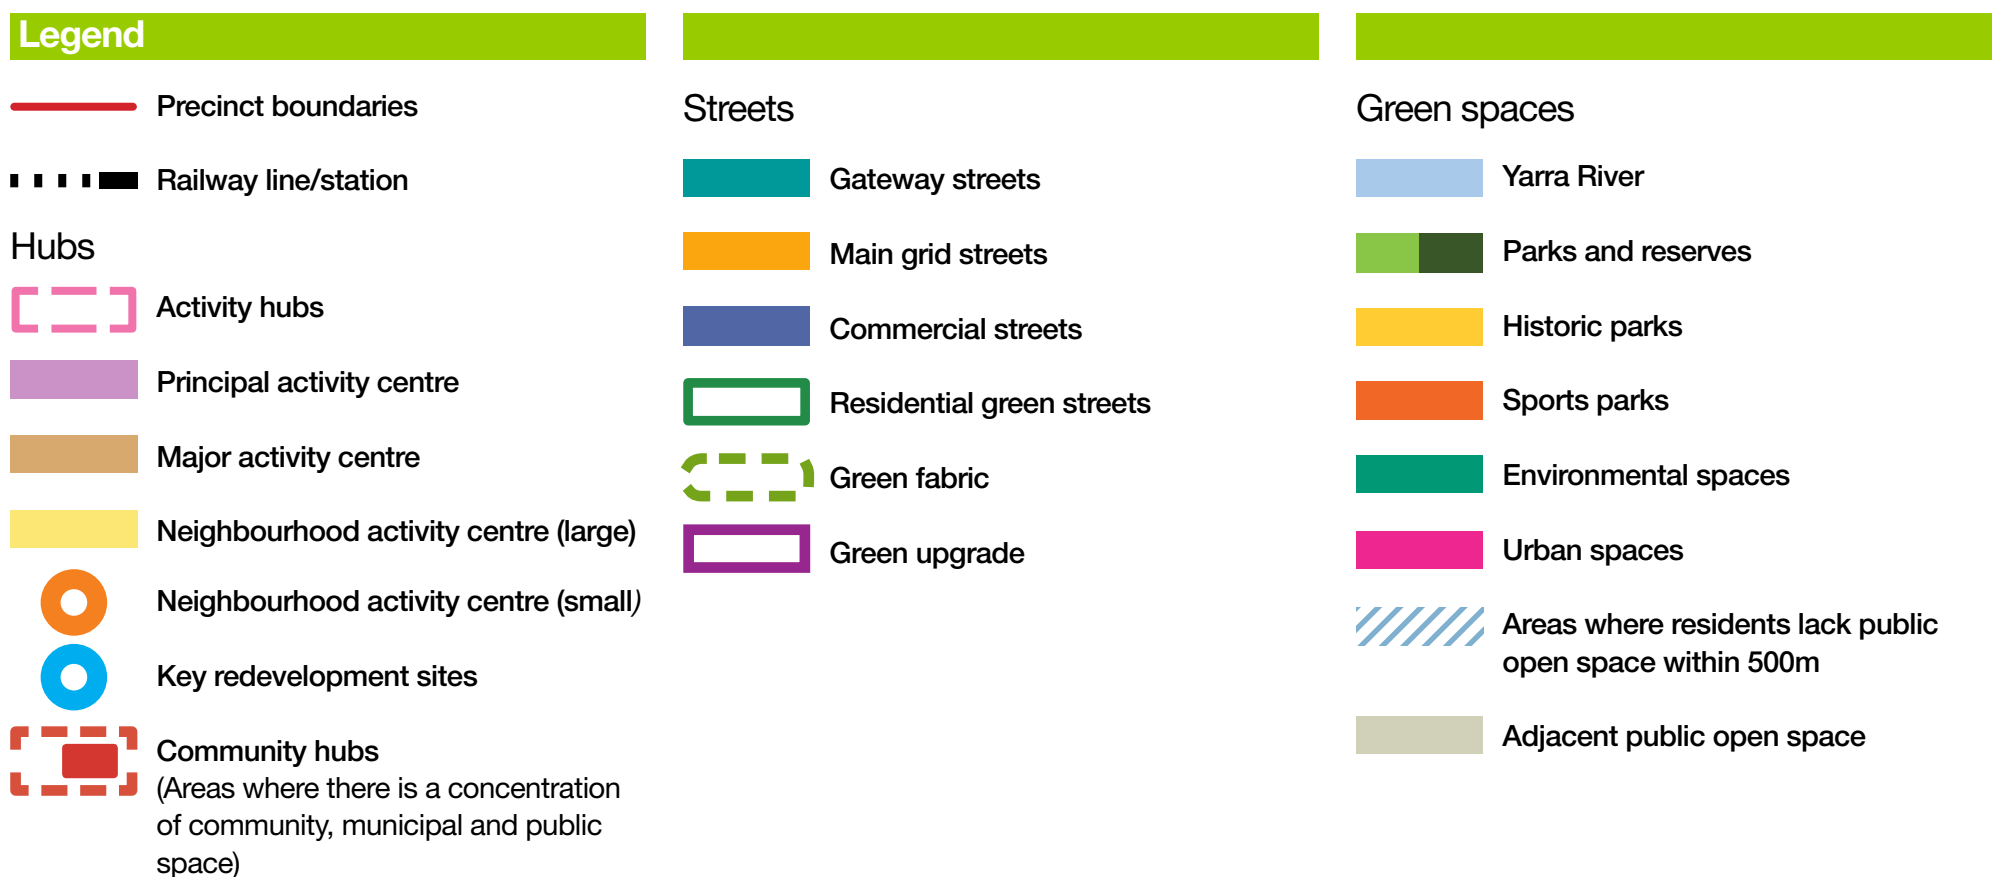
Legend

Precinct boundaries

Railway line/station

Hubs

Activity hubs

Principal activity centre

Major activity centre

Neighbourhood activity centre (large)

Neighbourhood activity centre (small)

Key redevelopment sites

Community hubs
(Areas where there is a concentration of community, municipal and public space)

Streets

Gateway streets

Main grid streets

Commercial streets

Residential green streets

Green fabric

Green upgrade

Green spaces

Yarra River

Parks and reserves

Historic parks

Sports parks

Environmental spaces

Urban spaces

Areas where residents lack public open space within 500m

Adjacent public open space